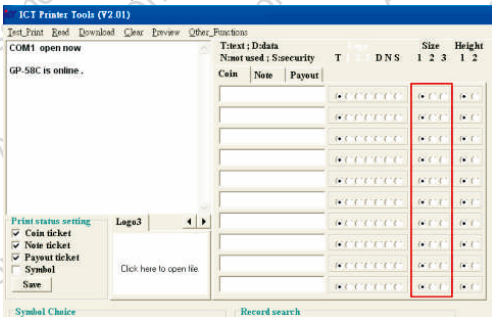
ICT Printer Tools (V2.01)
Test_Print Read Download Clear Preview Other_Functions

COM1 open now

GP-58C is online .

T:text ; D:data
N:not used ; S:security T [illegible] D N S

Size 1 2 3
Height 1 2

Coin | Note | Payout

Print status setting
☑ Coin ticket
☑ Note ticket
☑ Payout ticket
☐ Symbol
Save

Logo3

Click here to open file.

Symbol Choice

Record search